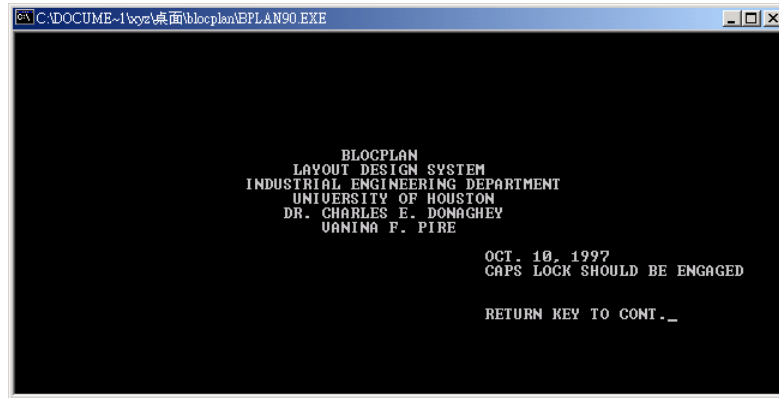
C:\DOCUME~1\xyz\桌面\blocplan\BPLAN90.EXE

BLOCPLAN
LAYOUT DESIGN SYSTEM
INDUSTRIAL ENGINEERING DEPARTMENT
UNIVERSITY OF HOUSTON
DR. CHARLES E. DONAGHEY
VANINA F. PIRE

OCT. 10, 1997
CAPS LOCK SHOULD BE ENGAGED

RETURN KEY TO CONT._